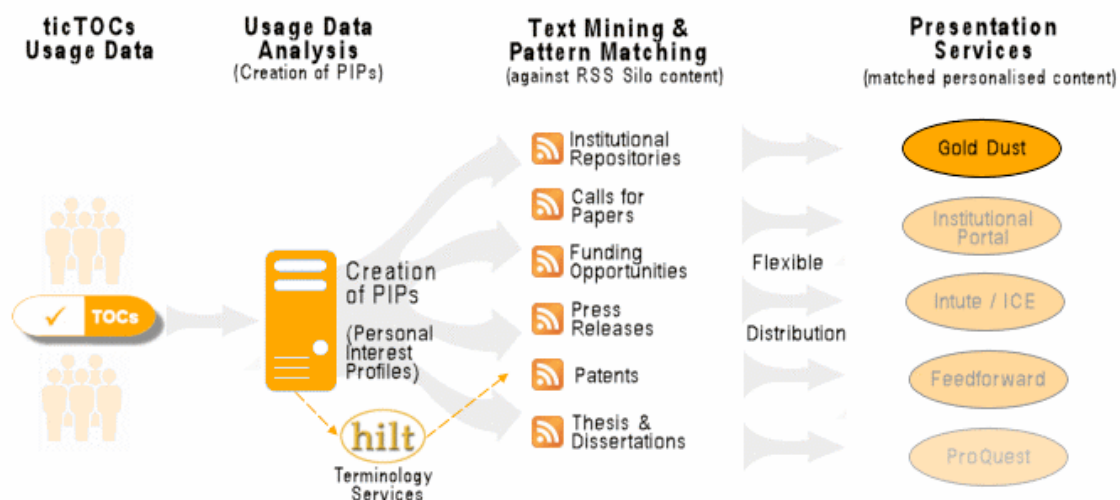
ticTOCs Usage Data

Usage Data Analysis
(Creation of PIPs)

Text Mining & Pattern Matching
(against RSS Silo content)

Presentation Services
(matched personalised content)

TOCs

Creation of PIPs

(Personal Interest Profiles)

hilt

Terminology Services

Institutional Repositories

Calls for Papers

Funding Opportunities

Press Releases

Patents

Thesis & Dissertations

Flexible

Distribution

Gold Dust

Institutional Portal

Intute / ICE

Feedforward

ProQuest